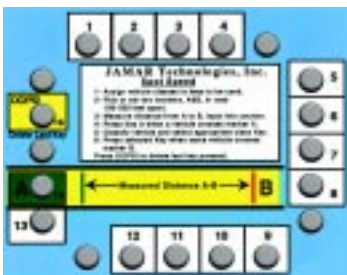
1
2
3
4
5
6
7
8
9
10
11
12
13

JAMAR Technologies, Inc.
Spot Speed

1. Assign vehicle classes to keys in the card.
2. Pick a set key location, A&B, in order.
3. Measure distance from A to B. Input into counter.
4. Press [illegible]
5. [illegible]
6. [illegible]
Press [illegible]

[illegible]
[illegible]

A
Measured Distance A-B
B